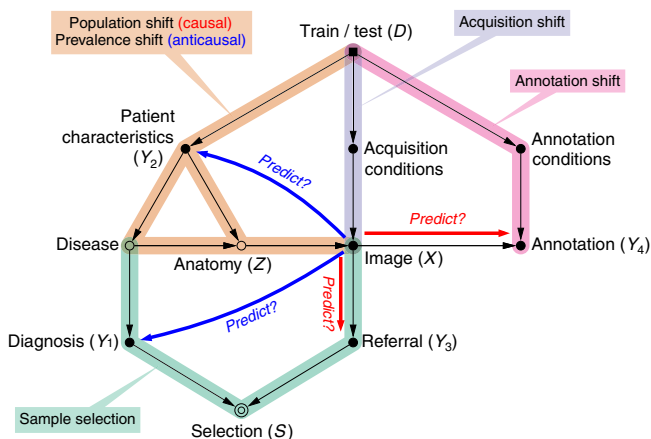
Population shift (causal)
Prevalence shift (anticausal)

Train / test ($D$)

Acquisition shift

Annotation shift

Patient characteristics ($Y_2$)

Acquisition conditions

Annotation conditions

Predict?

Predict?

Disease

Anatomy ($Z$)

Image ($X$)

Annotation ($Y_4$)

Predict?

Predict?

Diagnosis ($Y_1$)

Referral ($Y_3$)

Sample selection

Selection ($S$)